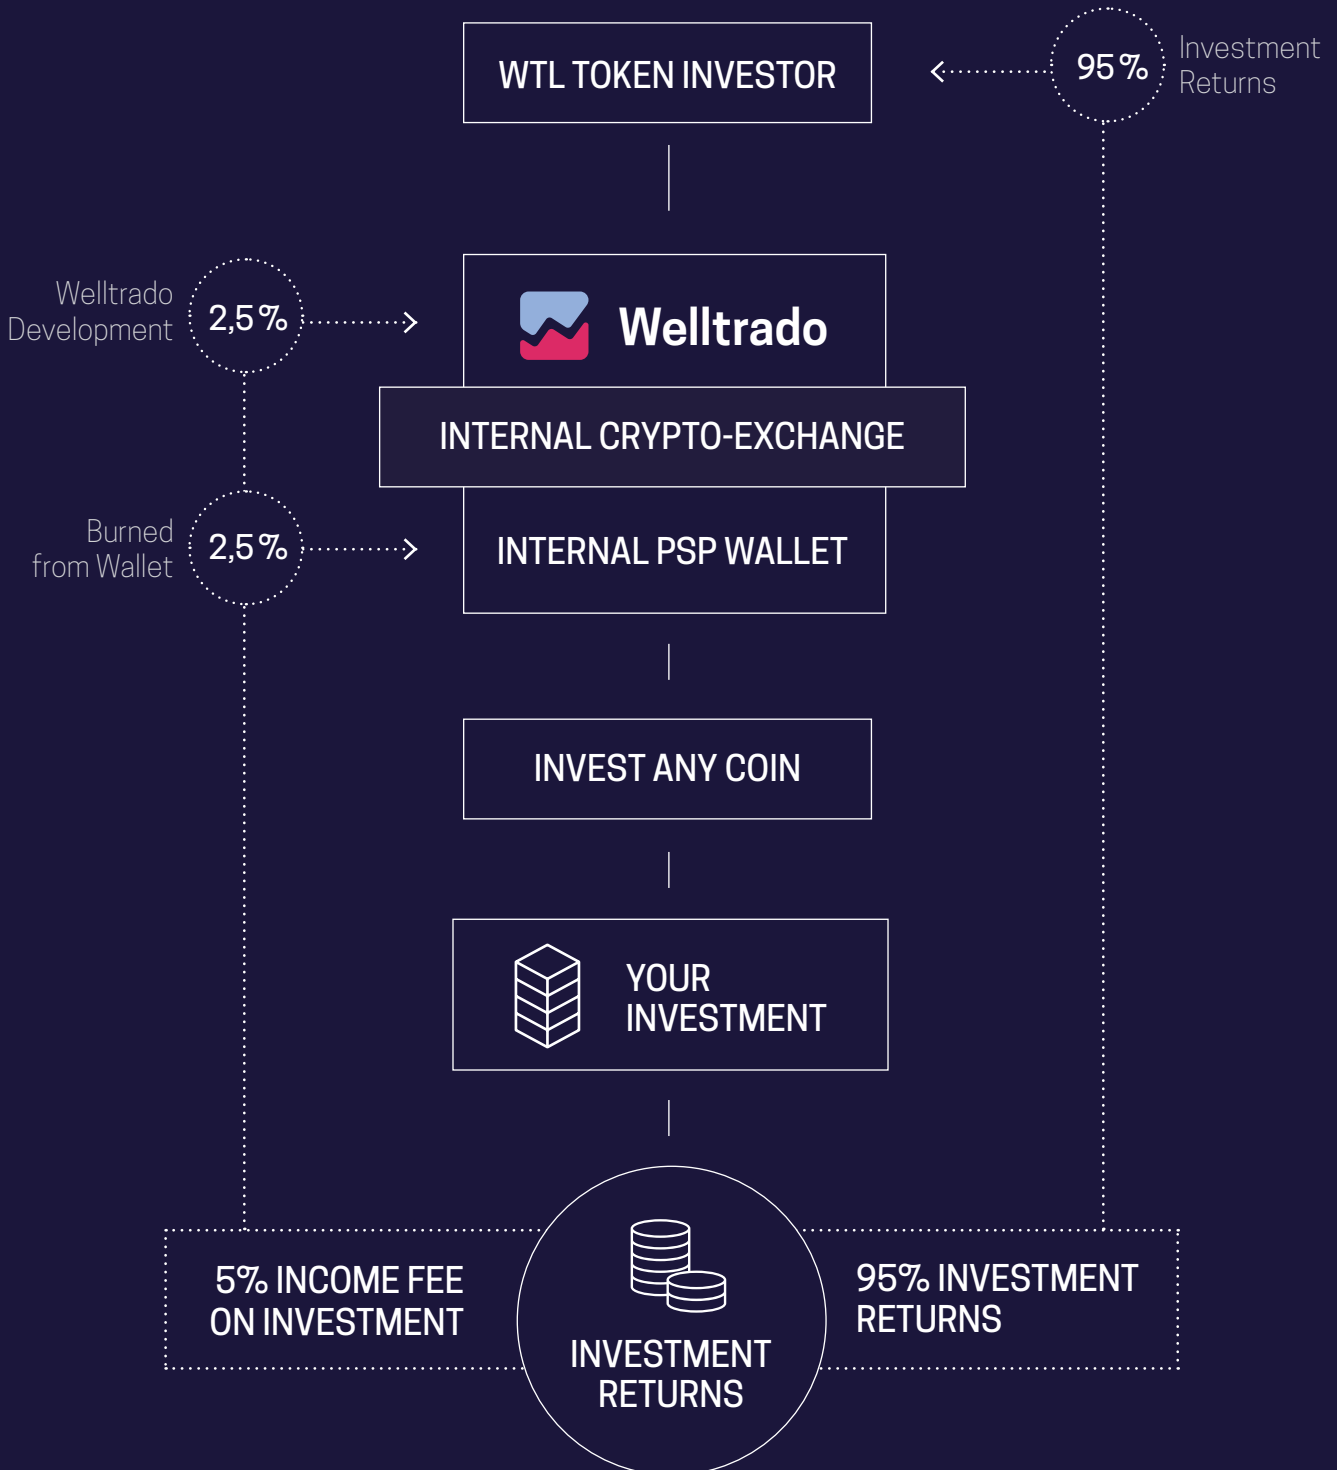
WTL TOKEN INVESTOR

95 %
Investment Returns

Welltrado Development
2,5 %

Welltrado

INTERNAL CRYPTO-EXCHANGE

Burned from Wallet
2,5 %

INTERNAL PSP WALLET

INVEST ANY COIN

YOUR INVESTMENT

5% INCOME FEE ON INVESTMENT

INVESTMENT RETURNS

95% INVESTMENT RETURNS